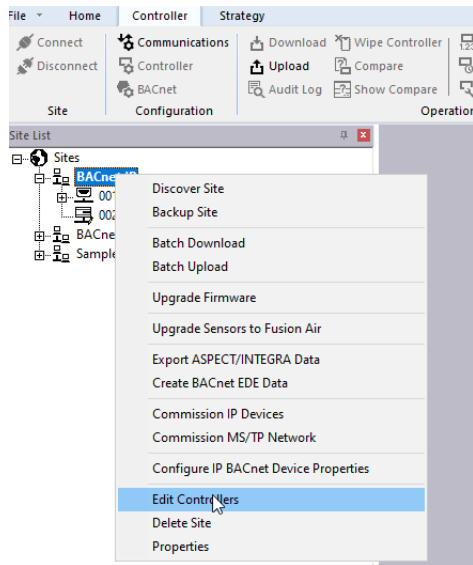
File Home Controller Strategy

Connect
Disconnect
Site

Communications
Controller
BACnet
Configuration

Download
Upload
Audit Log

Wipe Controller
Compare
Show Compare
Operation

Site List

Sites
BACnet IP
001
002
BACne
Sample

Discover Site
Backup Site

Batch Download
Batch Upload

Upgrade Firmware

Upgrade Sensors to Fusion Air

Export ASPECT/INTEGRA Data
Create BACnet EDE Data

Commission IP Devices
Commission MS/TP Network

Configure IP BACnet Device Properties

Edit Controllers
Delete Site
Properties